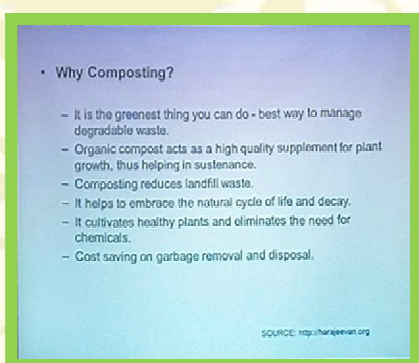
• Why Composting?

– It is the greenest thing you can do - best way to manage degradable waste.
– Organic compost acts as a high quality supplement for plant growth, thus helping in sustenance.
– Composting reduces landfill waste.
– It helps to embrace the natural cycle of life and decay.
– It cultivates healthy plants and eliminates the need for chemicals.
– Cost saving on garbage removal and disposal.

SOURCE: http://harajeevan.org